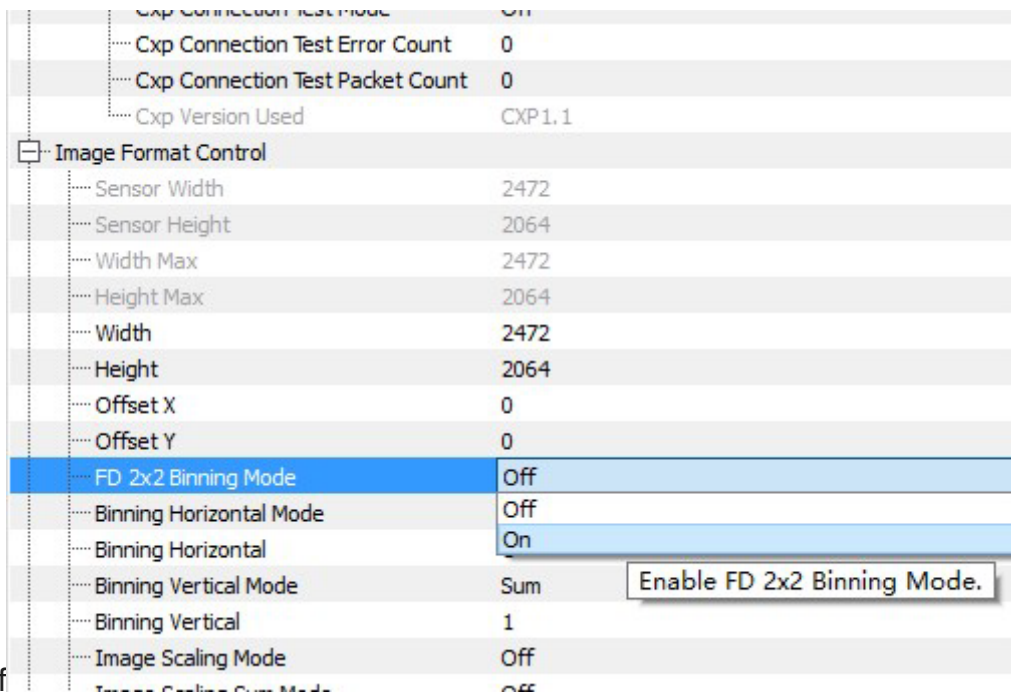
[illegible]
Cxp Connection Test Error Count 0
Cxp Connection Test Packet Count 0
Cxp Version Used CXP1.1
Image Format Control
Sensor Width 2472
Sensor Height 2064
Width Max 2472
Height Max 2064
Width 2472
Height 2064
Offset X 0
Offset Y 0
FD 2x2 Binning Mode Off
Off
On
Binning Horizontal Mode
Binning Horizontal
Binning Vertical Mode Sum
Enable FD 2x2 Binning Mode.
Binning Vertical 1
Image Scaling Mode Off
f
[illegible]